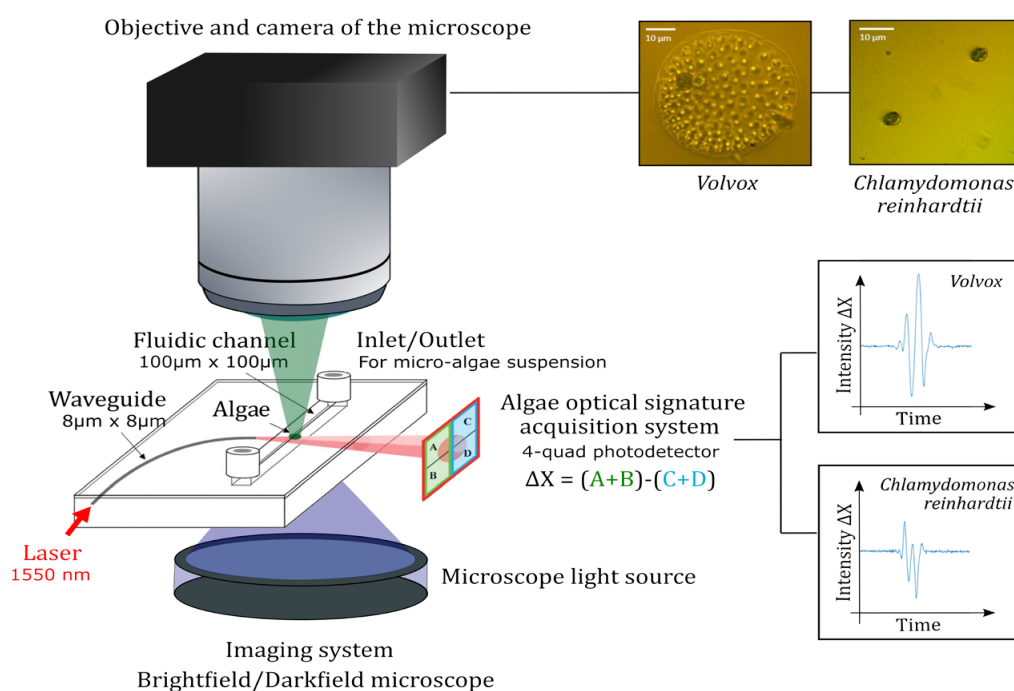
Objective and camera of the microscope

10 µm

Volvox

10 µm

Chlamydomonas reinhardtii

Fluidic channel
100µm x 100µm

Inlet/Outlet
For micro-algae suspension

Waveguide
8µm x 8µm

Algae

A
B
C
D

Algae optical signature acquisition system
4-quad photodetector
ΔX = (A+B)-(C+D)

Volvox
Intensity ΔX
Time

Chlamydomonas reinhardtii
Intensity ΔX
Time

Laser
1550 nm

Microscope light source

Imaging system
Brightfield/Darkfield microscope